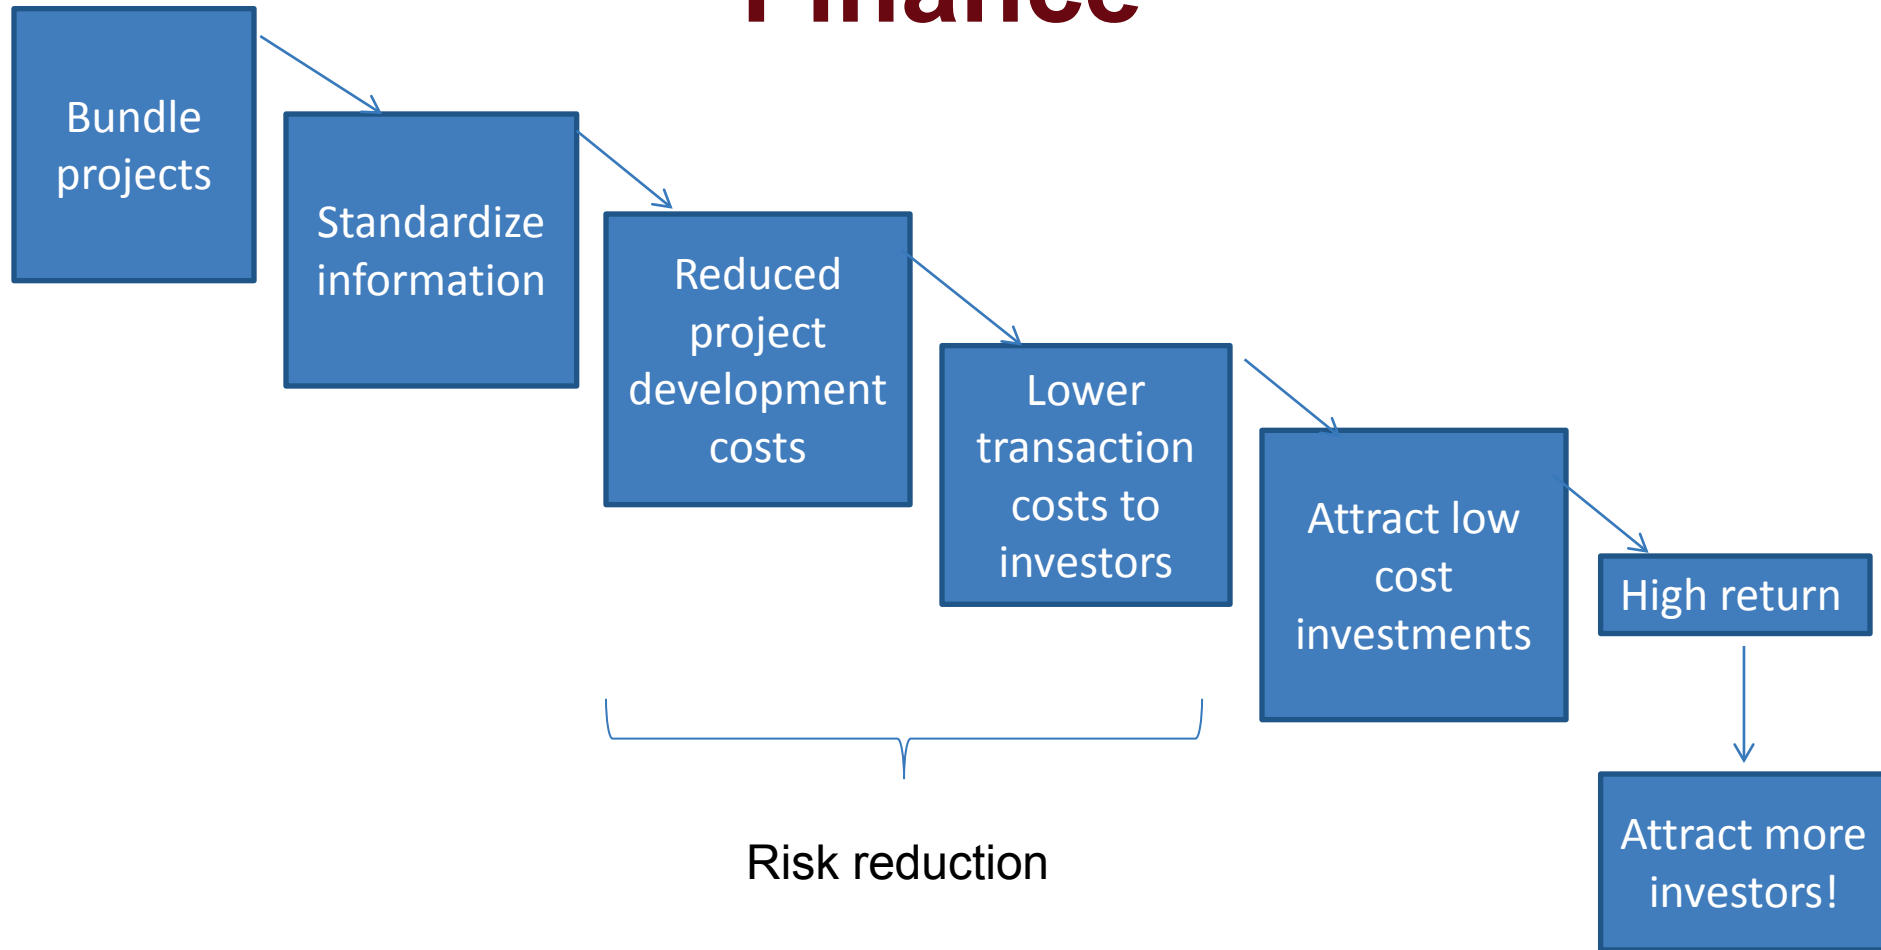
Finance

Bundle projects

Standardize information

Reduced project development costs

Lower transaction costs to investors

Attract low cost investments

High return

Attract more investors!

Risk reduction